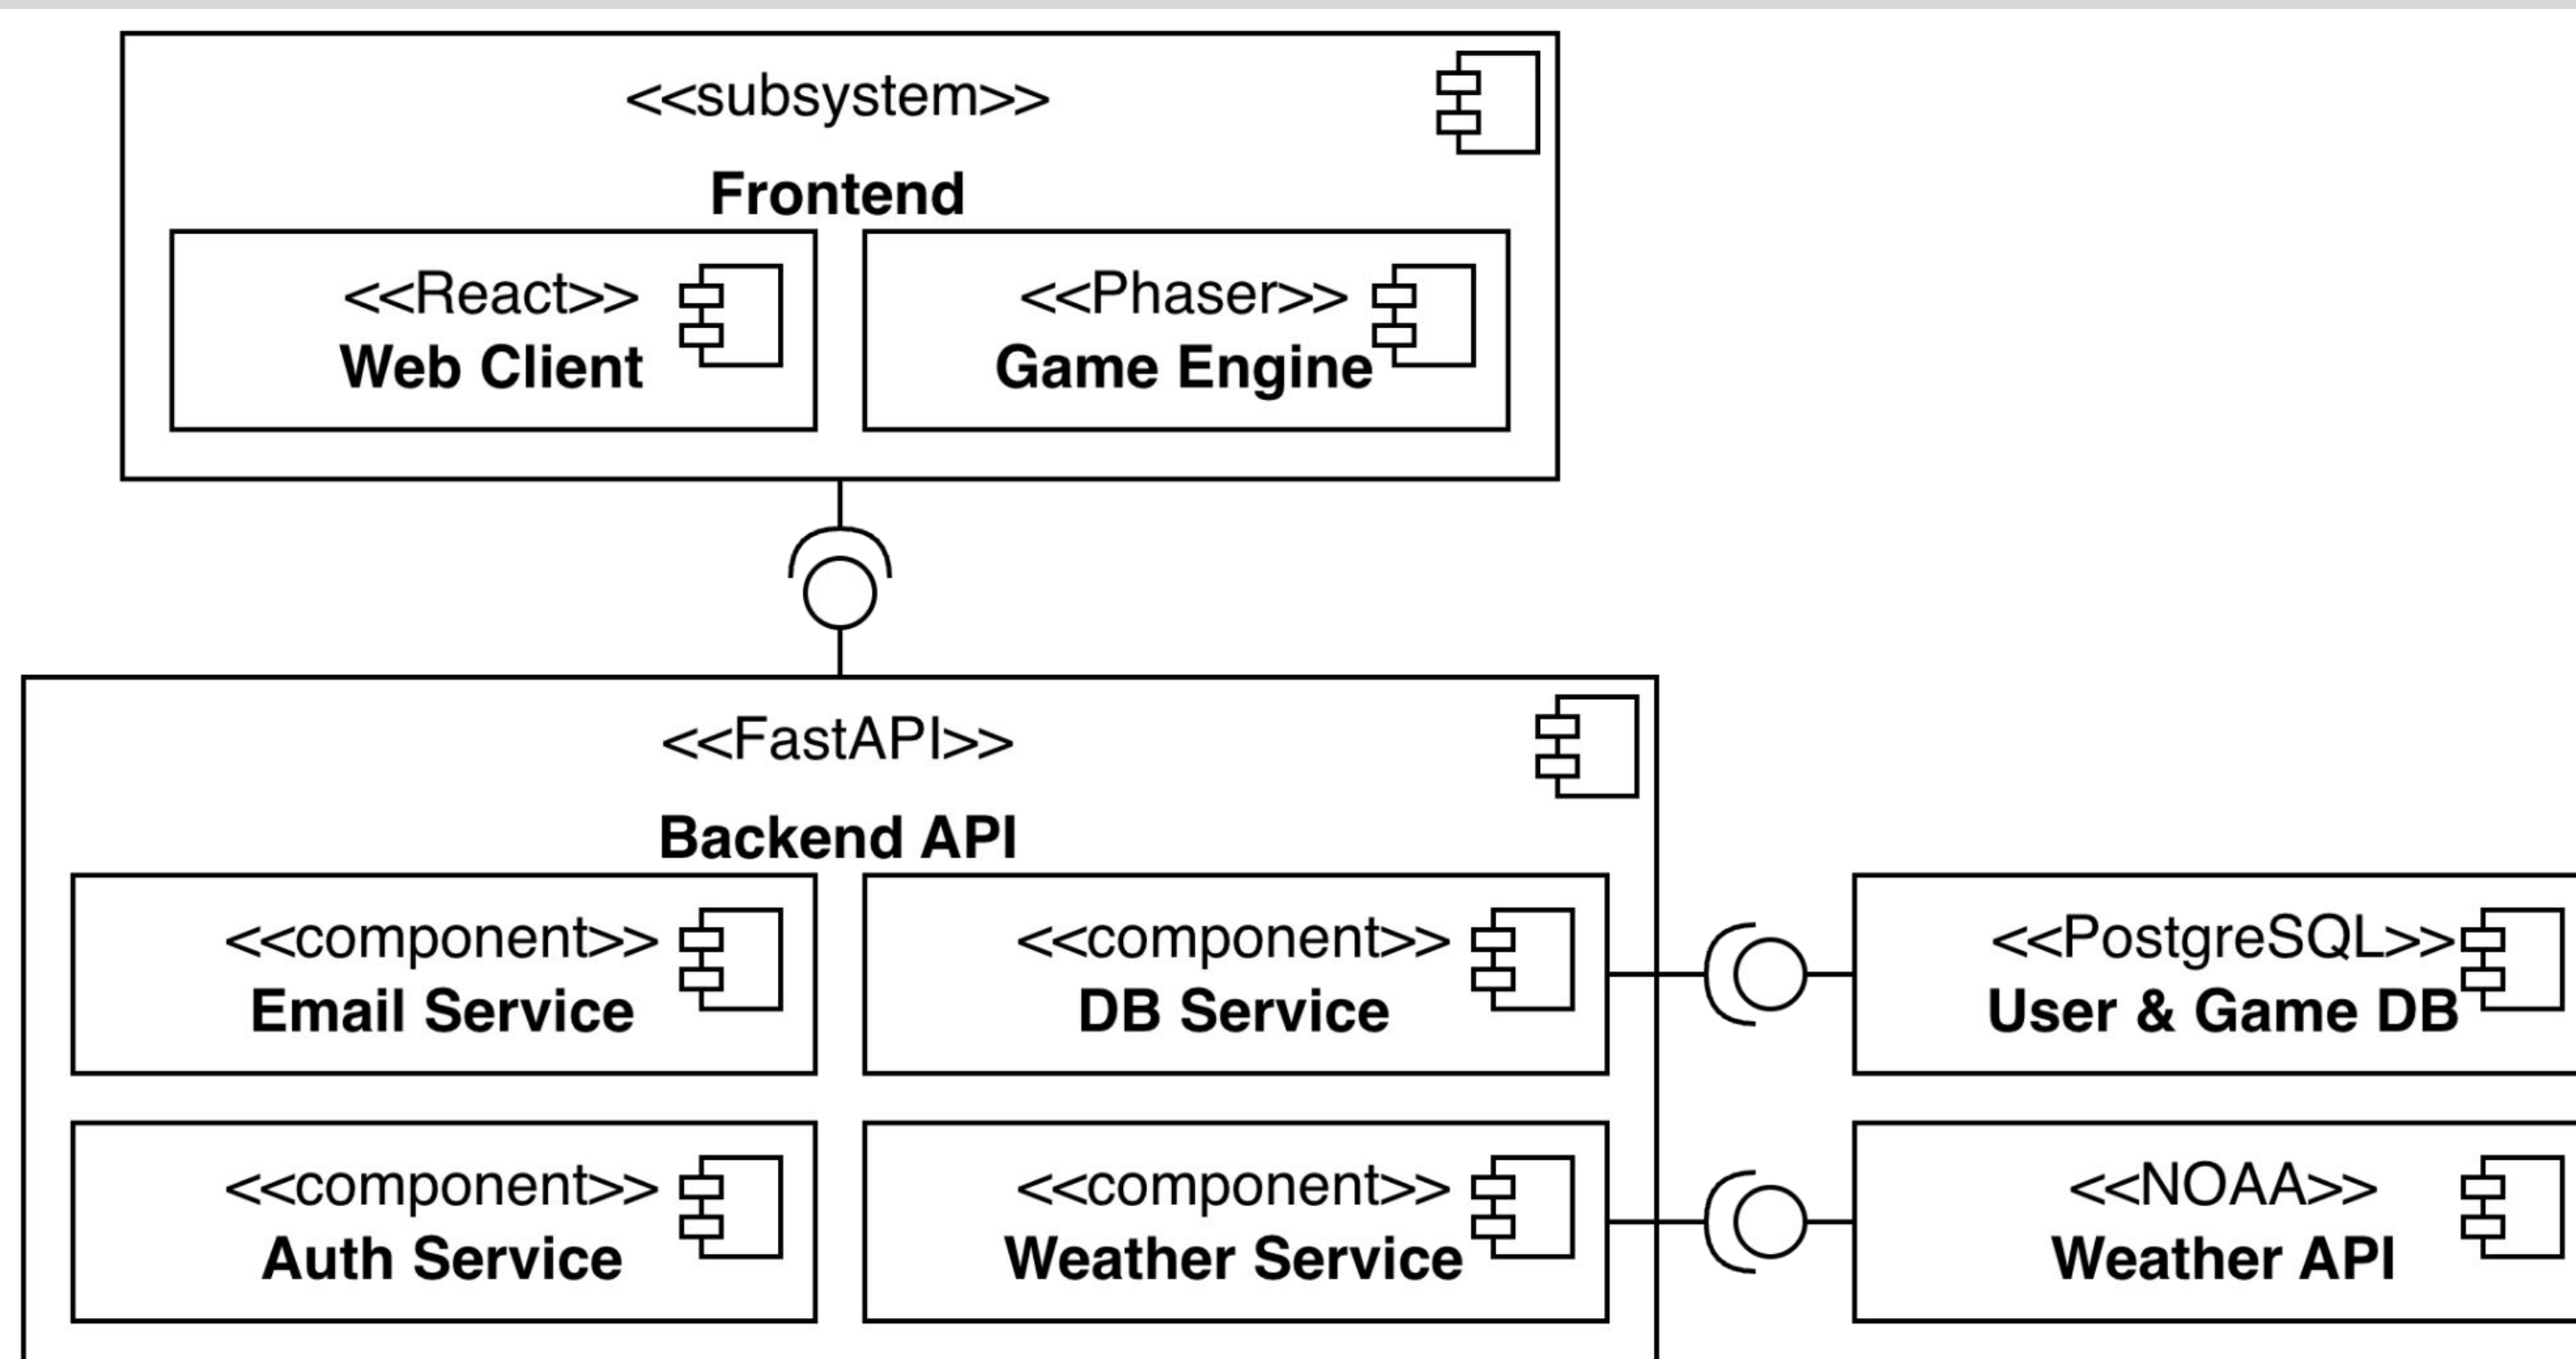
<<subsystem>>
Frontend

<<React>>
Web Client

<<Phaser>>
Game Engine

<<FastAPI>>
Backend API

<<component>>
Email Service

<<component>>
DB Service

<<component>>
Auth Service

<<component>>
Weather Service

<<PostgreSQL>>
User & Game DB

<<NOAA>>
Weather API